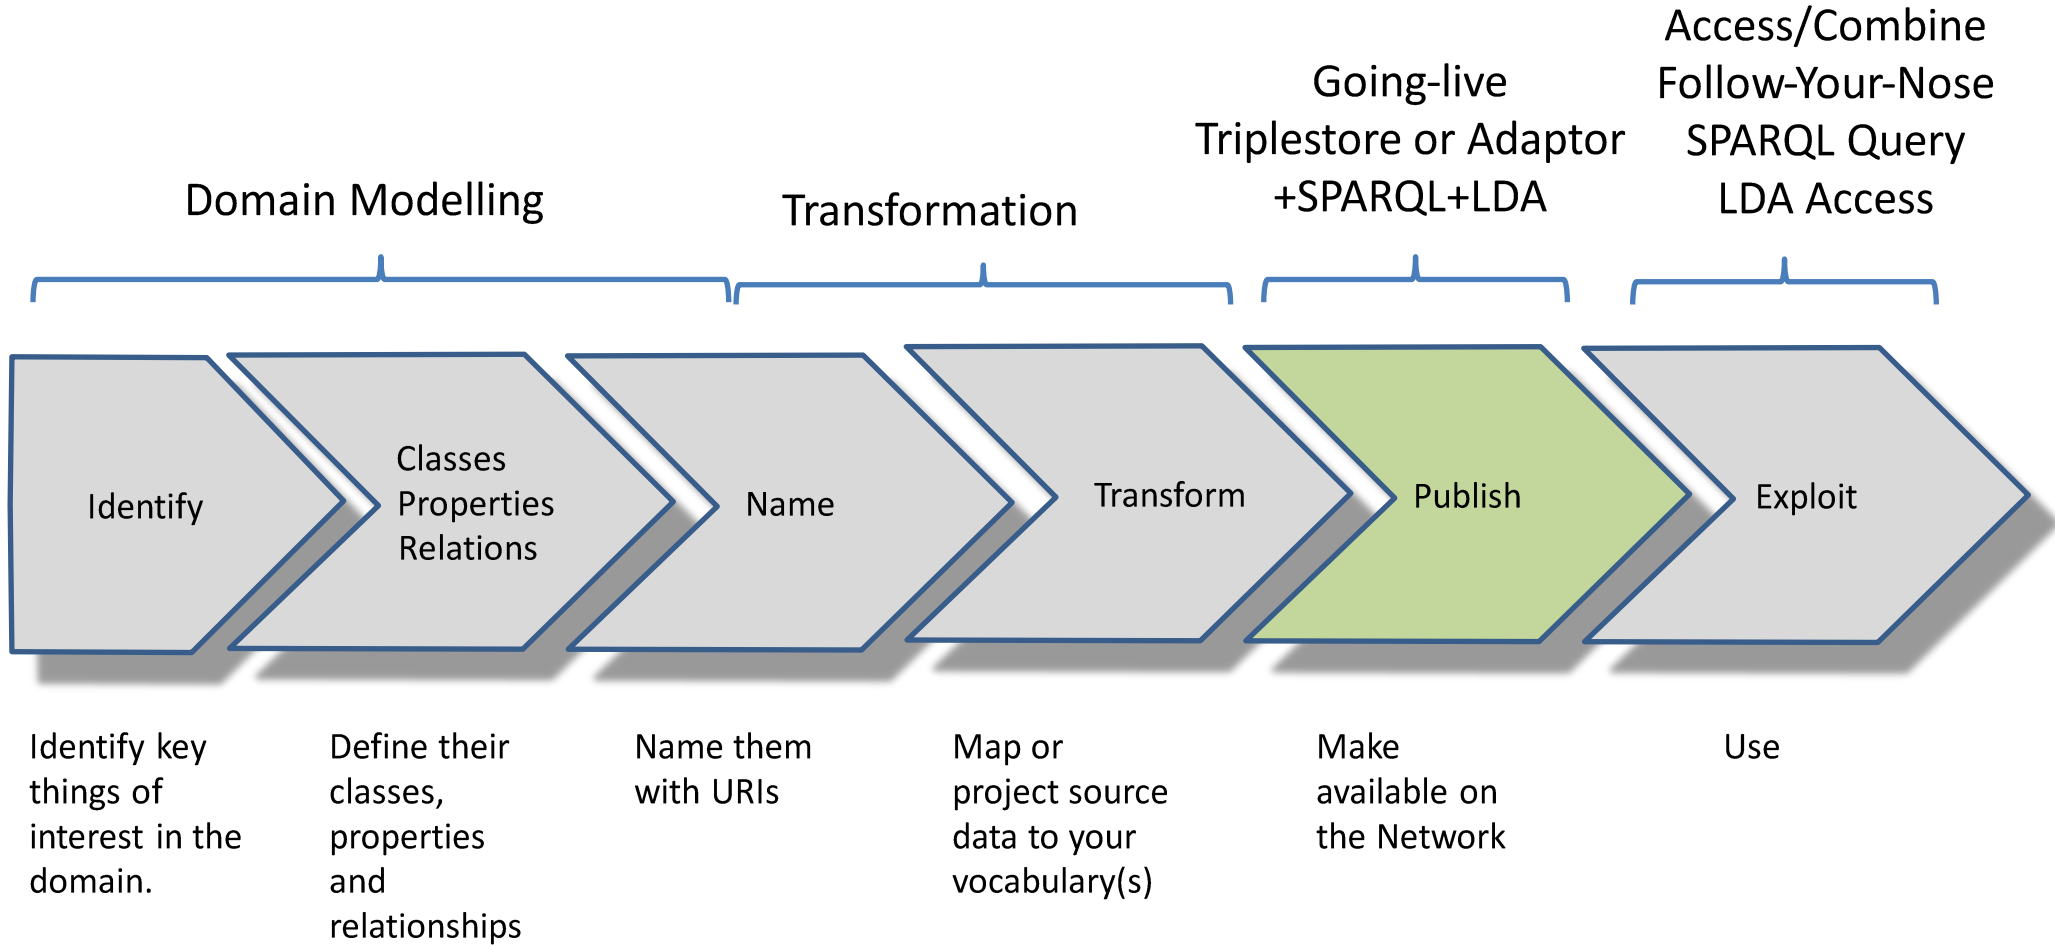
Domain Modelling

Transformation

Going-live
Triplestore or Adaptor
+SPARQL+LDA

Access/Combine
Follow-Your-Nose
SPARQL Query
LDA Access

Identify

Classes
Properties
Relations

Name

Transform

Publish

Exploit

Identify key things of interest in the domain.

Define their classes, properties and relationships

Name them with URIs

Map or project source data to your vocabulary(s)

Make available on the Network

Use